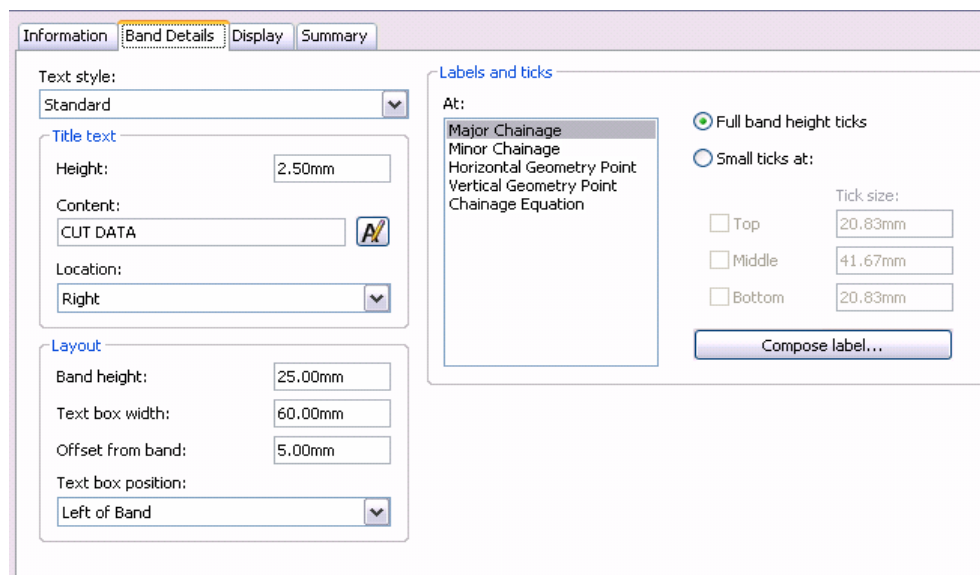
Information | Band Details | Display | Summary

Text style:
Standard

Title text
Height: 2.50mm
Content:
CUT DATA
Location:
Right

Layout
Band height: 25.00mm
Text box width: 60.00mm
Offset from band: 5.00mm
Text box position:
Left of Band

Labels and ticks
At:
Major Chainage
Minor Chainage
Horizontal Geometry Point
Vertical Geometry Point
Chainage Equation

Full band height ticks
Small ticks at:
Tick size:
Top 20.83mm
Middle 41.67mm
Bottom 20.83mm

Compose label...